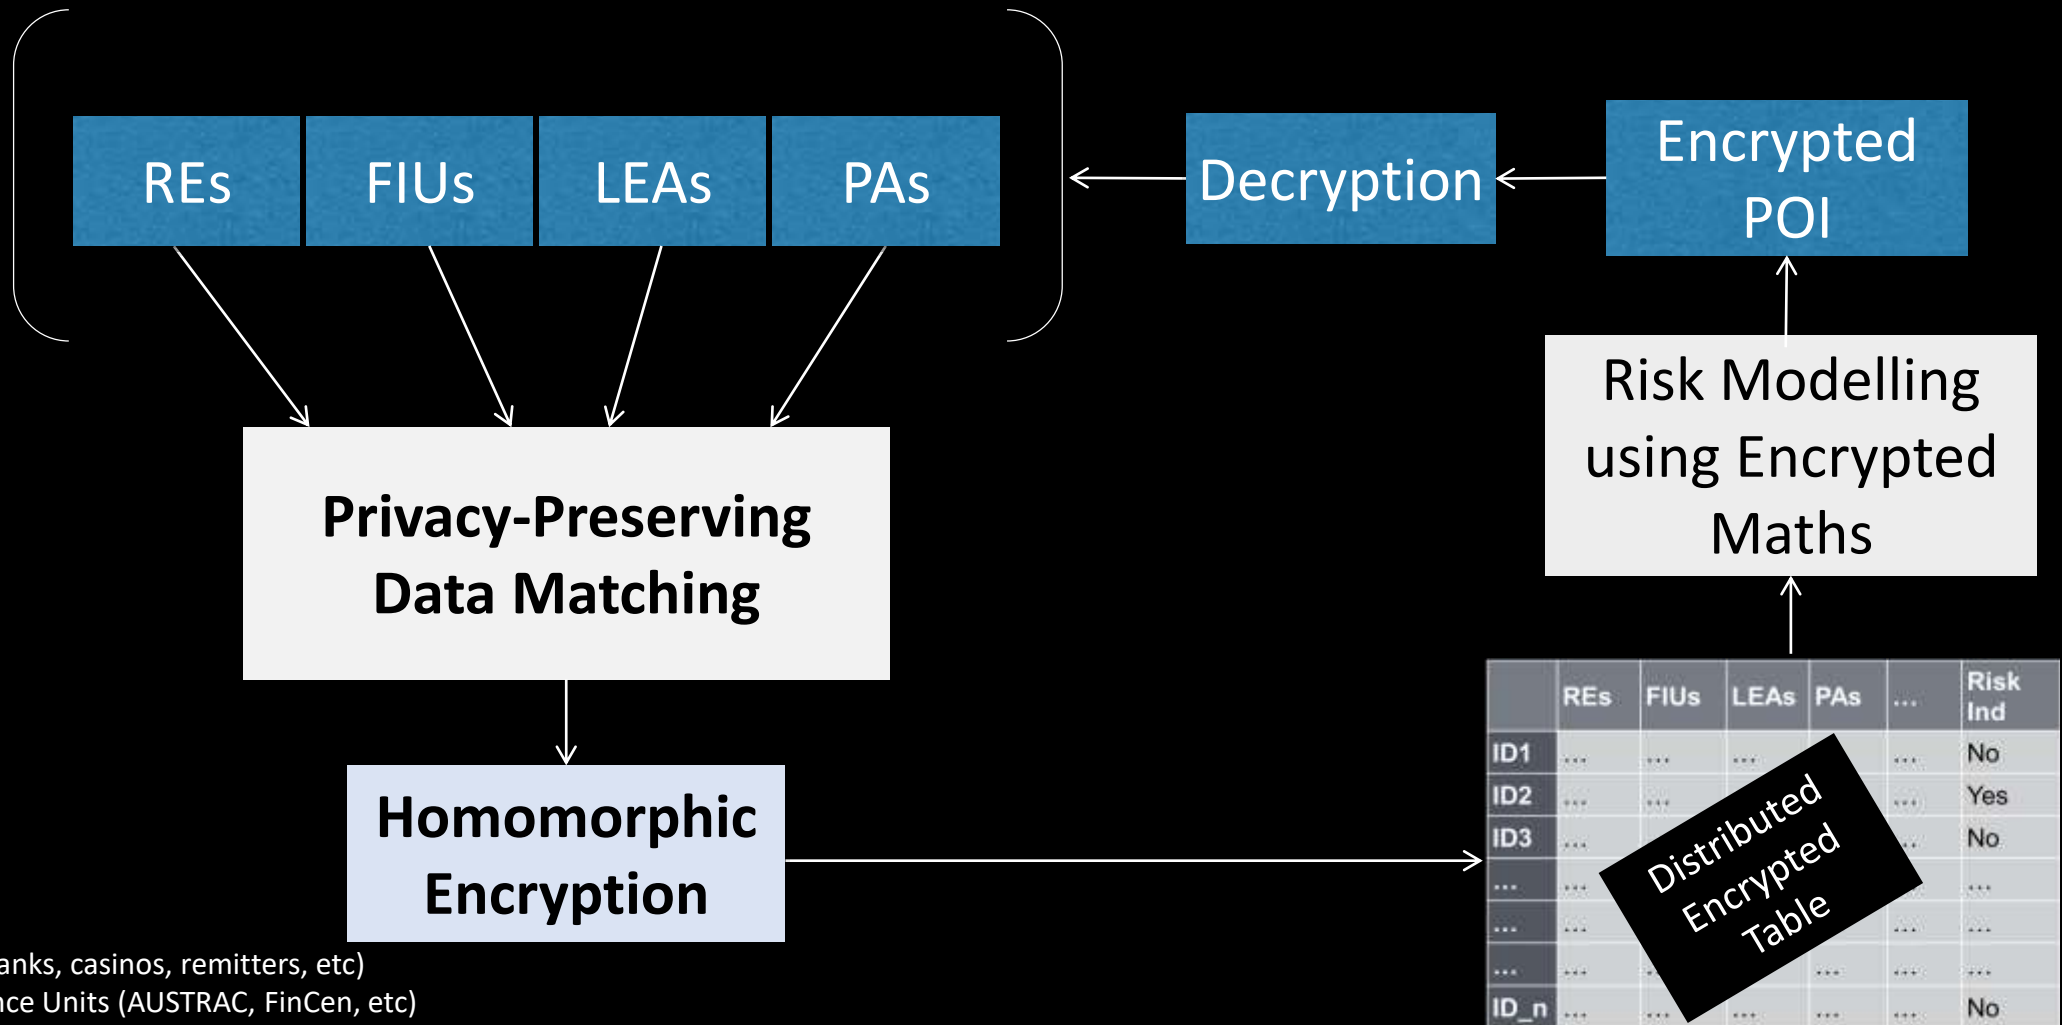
REs

FIUs

LEAs

PAs

Decryption

Encrypted POI

Risk Modelling using Encrypted Maths

Privacy-Preserving Data Matching

Homomorphic Encryption

| | REs | FIUs | LEAs | PAs | ... | Risk Ind |
|---|---|---|---|---|---|---|
| ID1 | ... | ... | ... | | ... | No |
| ID2 | ... | ... | | | ... | Yes |
| ID3 | ... | | | | ... | No |
| ... | ... | | | | ... | ... |
| ... | ... | | | | ... | ... |
| ... | ... | | | ... | ... | ... |
| ID_n | ... | ... | ... | ... | ... | No |

Distributed Encrypted Table

anks, casinos, remitters, etc)
nce Units (AUSTRAC, FinCen, etc)